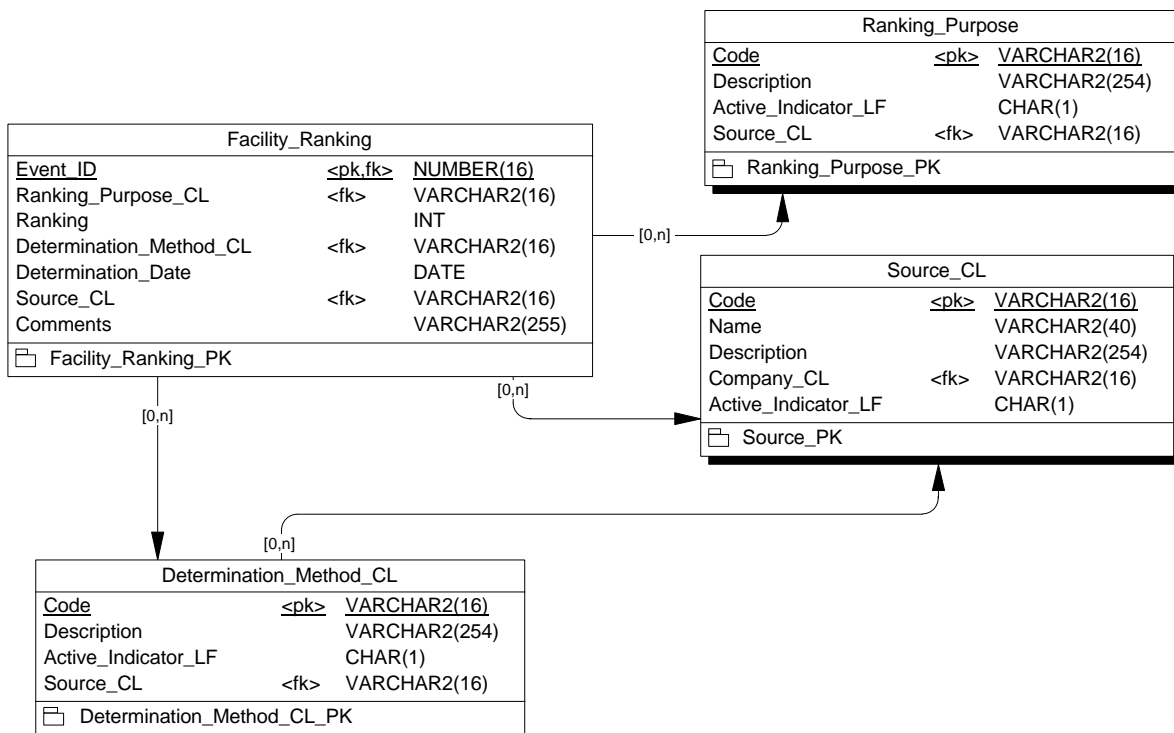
Ranking_Purpose

| Code | <pk> | VARCHAR2(16) |
|---|---|---|
| Description | | VARCHAR2(254) |
| Active_Indicator_LF | | CHAR(1) |
| Source_CL | <fk> | VARCHAR2(16) |

Ranking_Purpose_PK

Facility_Ranking

| Event_ID | <pk,fk> | NUMBER(16) |
|---|---|---|
| Ranking_Purpose_CL | <fk> | VARCHAR2(16) |
| Ranking | | INT |
| Determination_Method_CL | <fk> | VARCHAR2(16) |
| Determination_Date | | DATE |
| Source_CL | <fk> | VARCHAR2(16) |
| Comments | | VARCHAR2(255) |

Facility_Ranking_PK

[0,n]

Source_CL

| Code | <pk> | VARCHAR2(16) |
|---|---|---|
| Name | | VARCHAR2(40) |
| Description | | VARCHAR2(254) |
| Company_CL | <fk> | VARCHAR2(16) |
| Active_Indicator_LF | | CHAR(1) |

Source_PK

[0,n]

[0,n]

[0,n]

Determination_Method_CL

| Code | <pk> | VARCHAR2(16) |
|---|---|---|
| Description | | VARCHAR2(254) |
| Active_Indicator_LF | | CHAR(1) |
| Source_CL | <fk> | VARCHAR2(16) |

Determination_Method_CL_PK